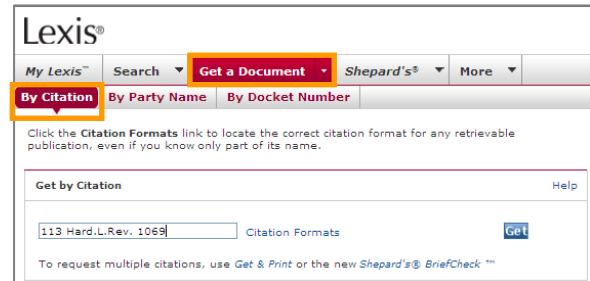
Lexis®

My Lexis™ | Search | Get a Document | Shepard's® | More

By Citation | By Party Name | By Docket Number

Click the Citation Formats link to locate the correct citation format for any retrievable publication, even if you know only part of its name.

Get by Citation

Help

113 Hard.L.Rev. 1069

Citation Formats

Get

To request multiple citations, use Get & Print or the new Shepard's® BriefCheck ™